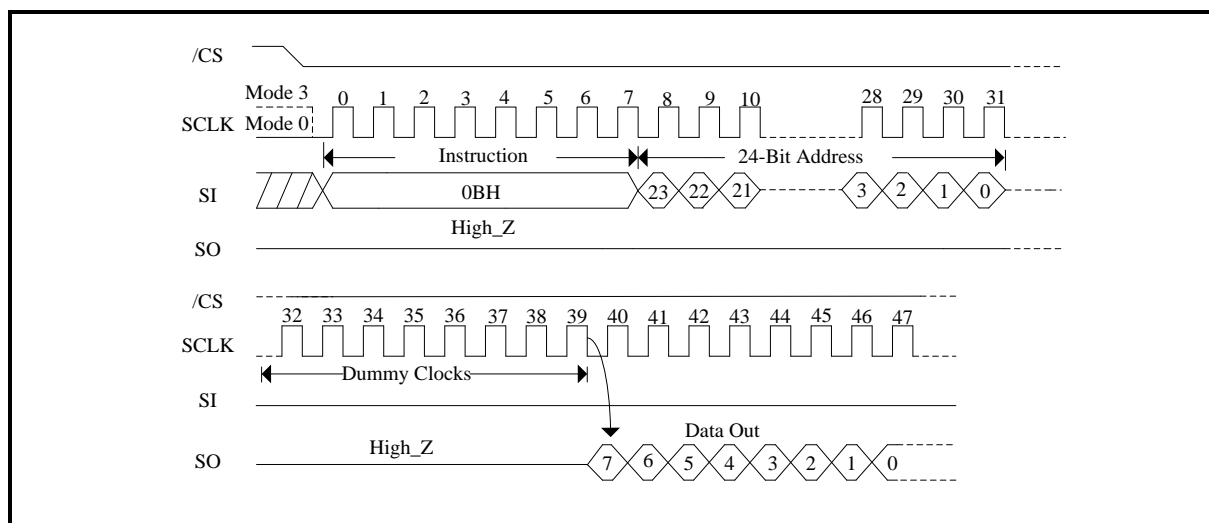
/CS

Mode 3
SCLK Mode 0

0 1 2 3 4 5 6 7 8 9 10 28 29 30 31

Instruction

24-Bit Address

SI

0BH

23 22 21 3 2 1 0

High_Z

SO

/CS

32 33 34 35 36 37 38 39 40 41 42 43 44 45 46 47

SCLK

Dummy Clocks

SI

Data Out

SO

High_Z

7 6 5 4 3 2 1 0